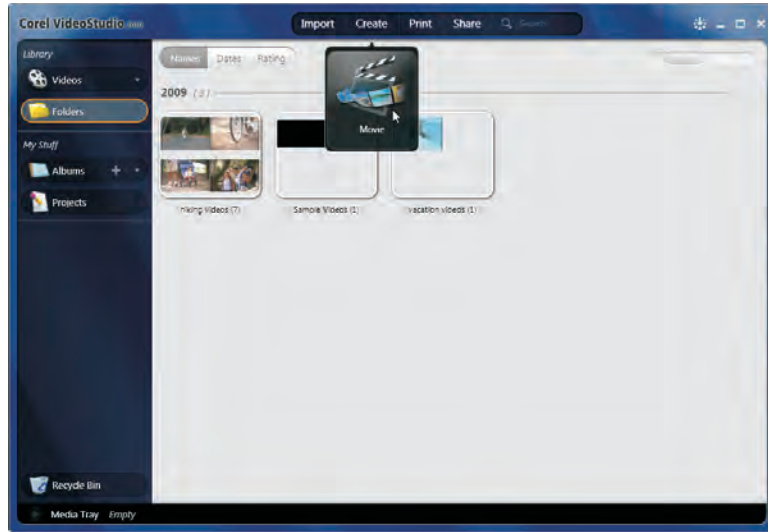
Corel VideoStudio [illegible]

Import Create Print Share Search

Library

Videos

Folders

My Stuff

Albums

Projects

Names Dates Rating

2009 (3)

Movie

Hiking Videos (7)

Sample Videos (1)

vacation videos (1)

Recycle Bin

Media Tray Empty